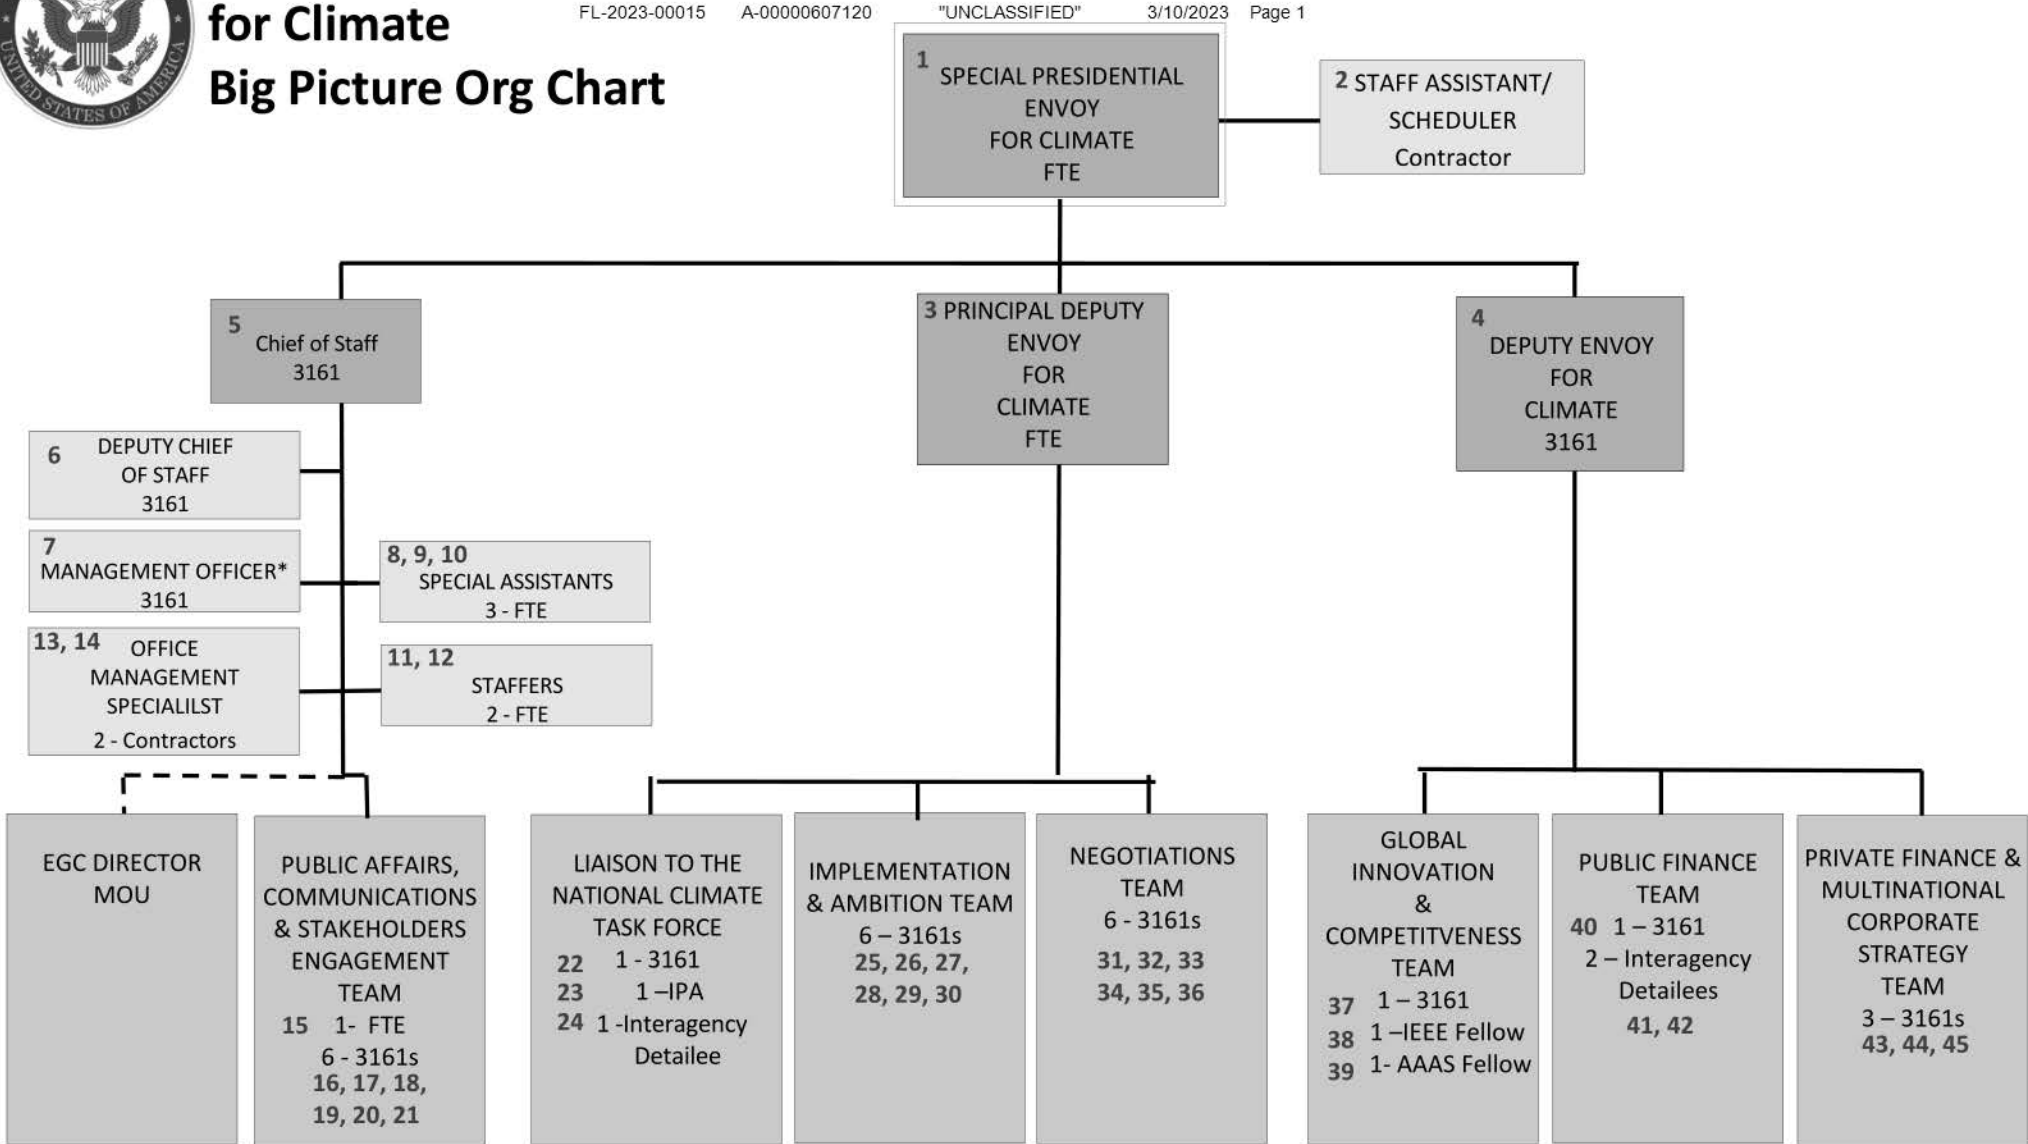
for Climate
Big Picture Org Chart

FL-2023-00015 A-00000607120 "UNCLASSIFIED" 3/10/2023 Page 1

1 SPECIAL PRESIDENTIAL ENVOY FOR CLIMATE FTE

2 STAFF ASSISTANT/ SCHEDULER Contractor

5 Chief of Staff 3161

3 PRINCIPAL DEPUTY ENVOY FOR CLIMATE FTE

4 DEPUTY ENVOY FOR CLIMATE 3161

6 DEPUTY CHIEF OF STAFF 3161

7 MANAGEMENT OFFICER* 3161

8, 9, 10 SPECIAL ASSISTANTS 3 - FTE

13, 14 OFFICE MANAGEMENT SPECIALILST 2 - Contractors

11, 12 STAFFERS 2 - FTE

EGC DIRECTOR MOU

PUBLIC AFFAIRS, COMMUNICATIONS & STAKEHOLDERS ENGAGEMENT TEAM
15 1- FTE
6 - 3161s
16, 17, 18, 19, 20, 21

LIAISON TO THE NATIONAL CLIMATE TASK FORCE
22 1 - 3161
23 1 –IPA
24 1 -Interagency Detailee

IMPLEMENTATION & AMBITION TEAM
6 – 3161s
25, 26, 27, 28, 29, 30

NEGOTIATIONS TEAM
6 - 3161s
31, 32, 33
34, 35, 36

GLOBAL INNOVATION & COMPETITVENESS TEAM
37 1 – 3161
38 1 –IEEE Fellow
39 1- AAAS Fellow

PUBLIC FINANCE TEAM
40 1 – 3161
2 – Interagency Detailees
41, 42

PRIVATE FINANCE & MULTINATIONAL CORPORATE STRATEGY TEAM
3 – 3161s
43, 44, 45